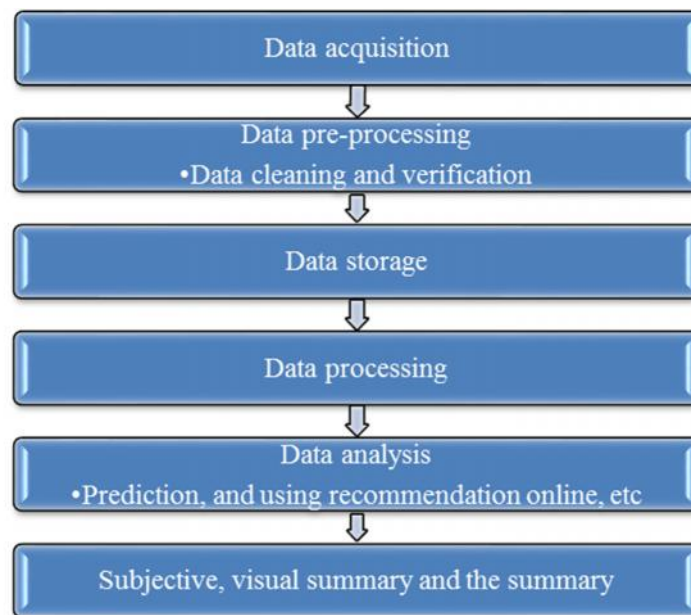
Data acquisition

Data pre-processing
•Data cleaning and verification

Data storage

Data processing

Data analysis
•Prediction, and using recommendation online, etc

Subjective, visual summary and the summary